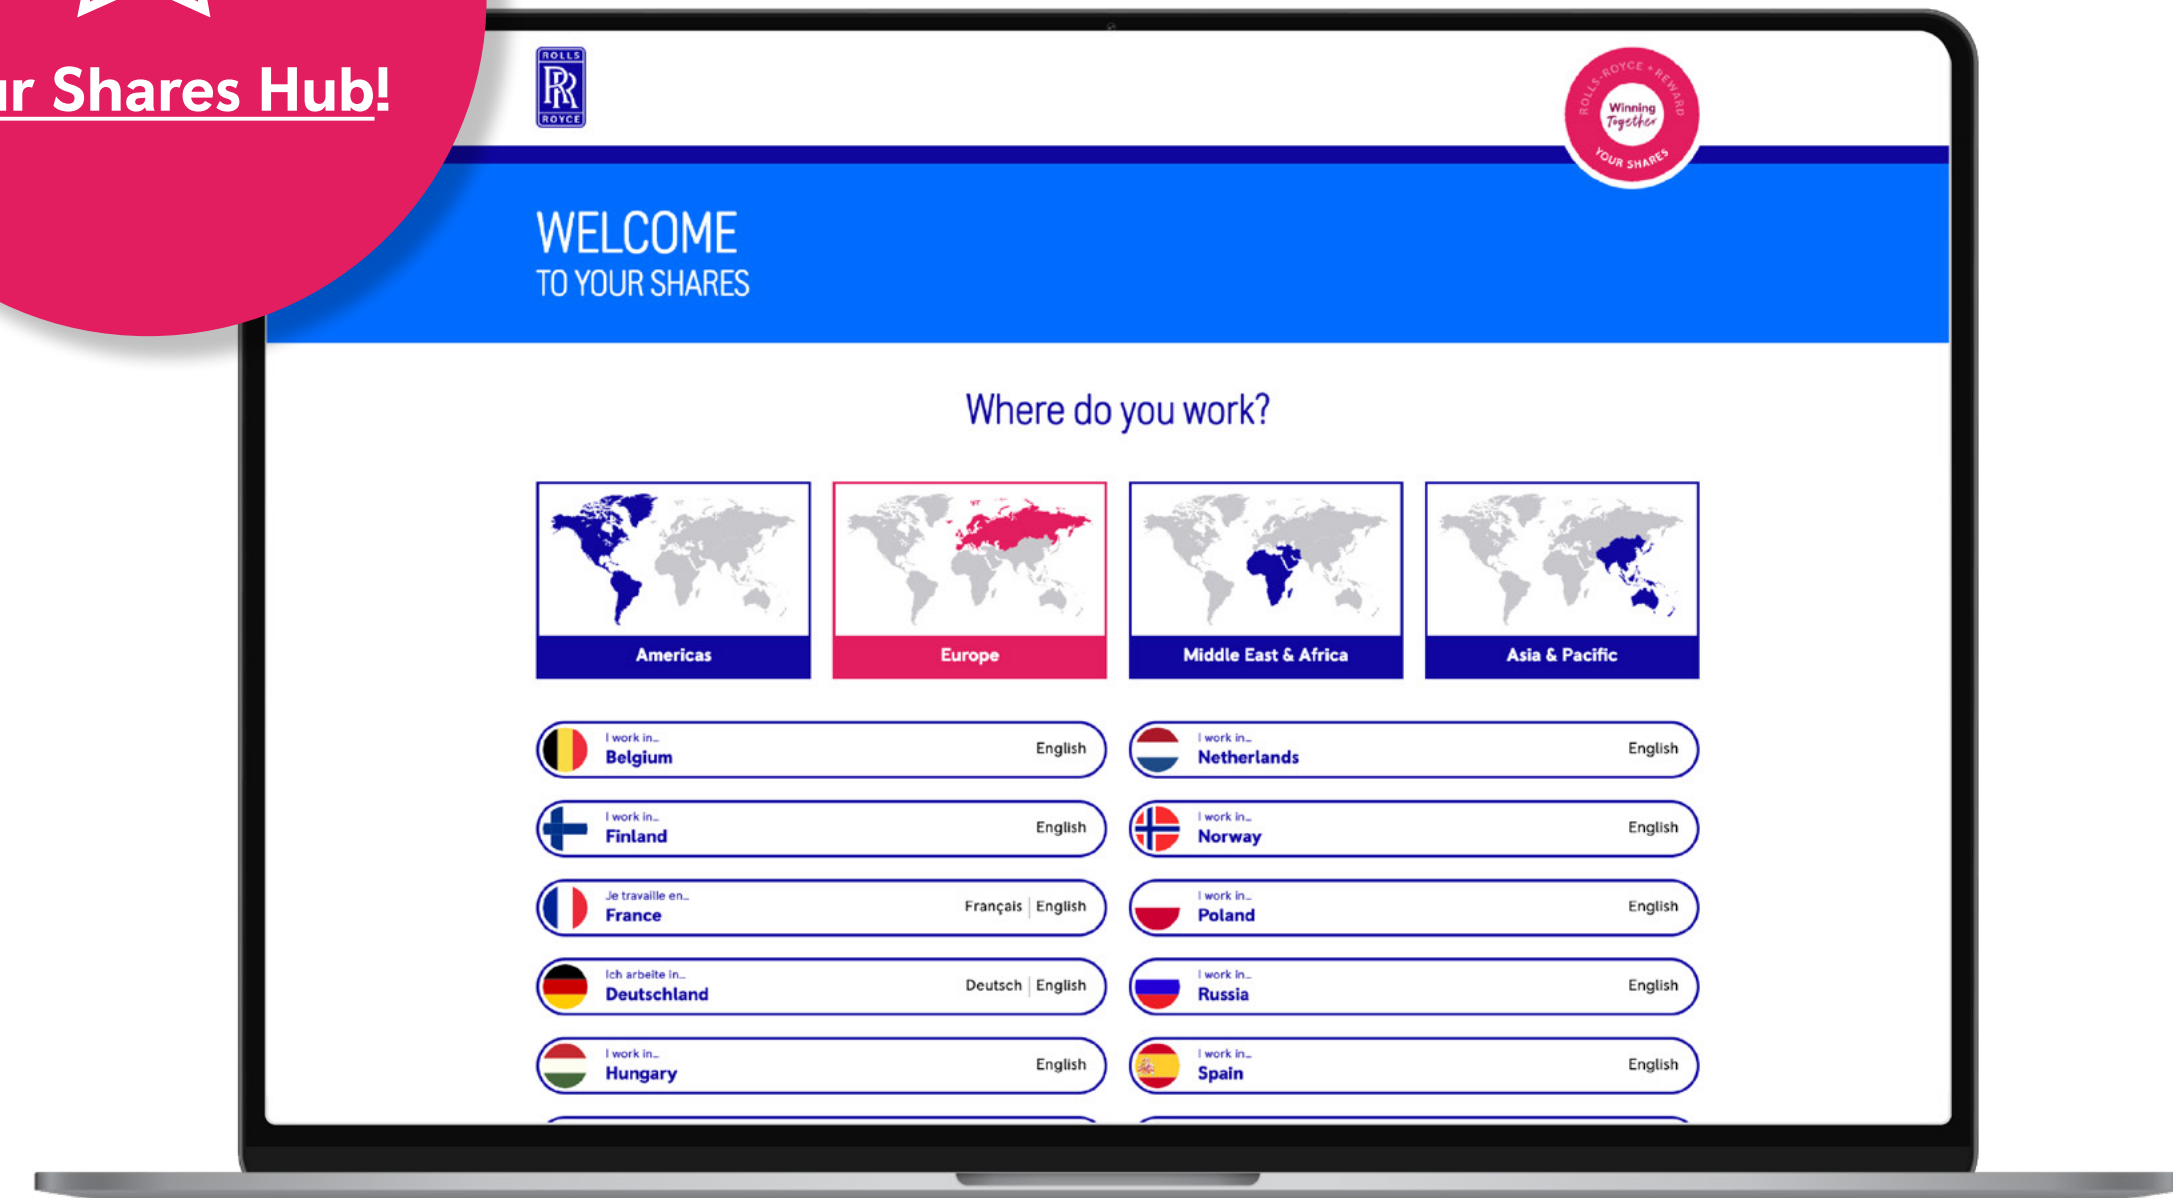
ır Shares Hub!

ROLLS RR ROYCE

ROLLS-ROYCE • REWARD
Winning Together
YOUR SHARES

WELCOME
TO YOUR SHARES

Where do you work?

Americas

Europe

Middle East & Africa

Asia & Pacific

I work in…
Belgium
English

I work in…
Netherlands
English

I work in…
Finland
English

I work in…
Norway
English

Je travaille en…
France
Français | English

I work in…
Poland
English

Ich arbeite in…
Deutschland
Deutsch | English

I work in…
Russia
English

I work in…
Hungary
English

I work in…
Spain
English